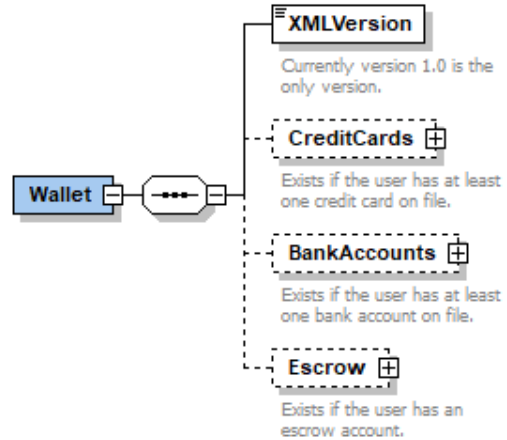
Wallet

XMLVersion

Currently version 1.0 is the only version.

CreditCards

Exists if the user has at least one credit card on file.

BankAccounts

Exists if the user has at least one bank account on file.

Escrow

Exists if the user has an escrow account.